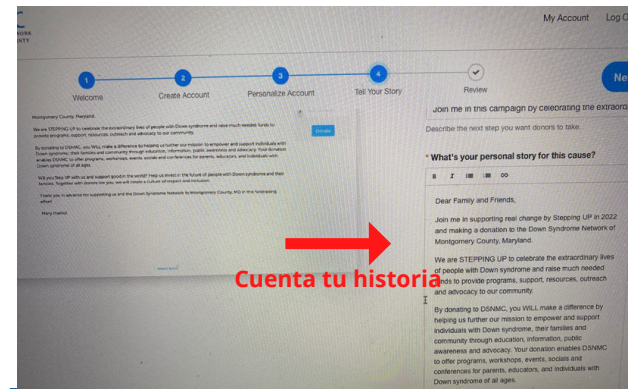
NORK
UNTY

My Account Log O

1 Welcome
2 Create Account
3 Personalize Account
4 Tell Your Story
Review

Ne

Montgomery County, Maryland.

We are STEPPING UP to celebrate the extraordinary lives of people with Down syndrome and raise much needed funds to provide programs, support, resources, outreach and advocacy to our community.

By donating to DSNMC, you WILL make a difference by helping us further our mission to empower and support individuals with Down syndrome, their families and community through education, information, public awareness and advocacy. Your donation enables DSNMC to offer programs, workshops, events, socials and conferences for parents, educators, and individuals with Down syndrome of all ages.

Will you Step UP with us and support good in the world? Help us invest in the future of people with Down syndrome and their families. Together with donors like you, we will create a culture of respect and inclusion.

Thank you in advance for supporting us and the Down Syndrome Network of Montgomery County, MD in this fundraising effort!

Many thanks!

Donate

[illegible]

Join me in this campaign by celebrating the extraord

Describe the next step you want donors to take.

* What's your personal story for this cause?

Dear Family and Friends,

Join me in supporting real change by Stepping UP in 2022 and making a donation to the Down Syndrome Network of Montgomery County, Maryland.

We are STEPPING UP to celebrate the extraordinary lives of people with Down syndrome and raise much needed funds to provide programs, support, resources, outreach and advocacy to our community.

By donating to DSNMC, you WILL make a difference by helping us further our mission to empower and support individuals with Down syndrome, their families and community through education, information, public awareness and advocacy. Your donation enables DSNMC to offer programs, workshops, events, socials and conferences for parents, educators, and individuals with Down syndrome of all ages.

Cuenta tu historia